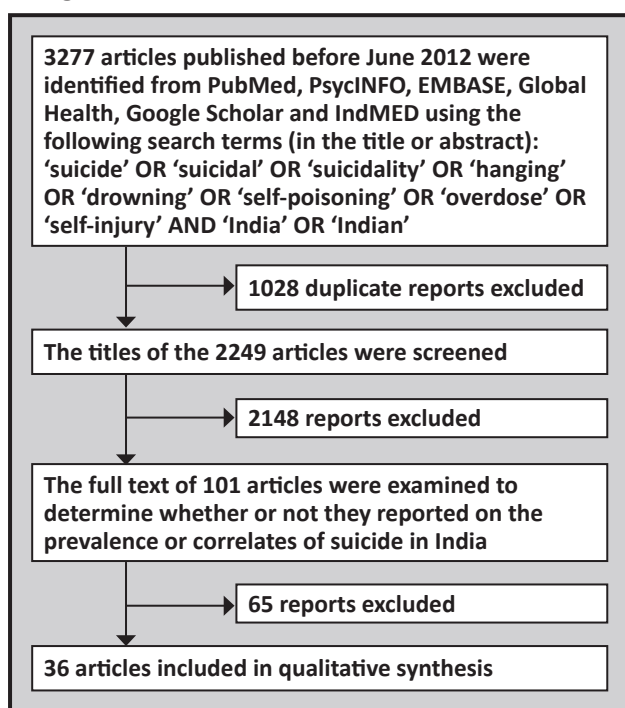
3277 articles published before June 2012 were identified from PubMed, PsycINFO, EMBASE, Global Health, Google Scholar and IndMED using the following search terms (in the title or abstract): 'suicide' OR 'suicidal' OR 'suicidality' OR 'hanging' OR 'drowning' OR 'self-poisoning' OR 'overdose' OR 'self-injury' AND 'India' OR 'Indian'

1028 duplicate reports excluded

The titles of the 2249 articles were screened

2148 reports excluded

The full text of 101 articles were examined to determine whether or not they reported on the prevalence or correlates of suicide in India

65 reports excluded

36 articles included in qualitative synthesis